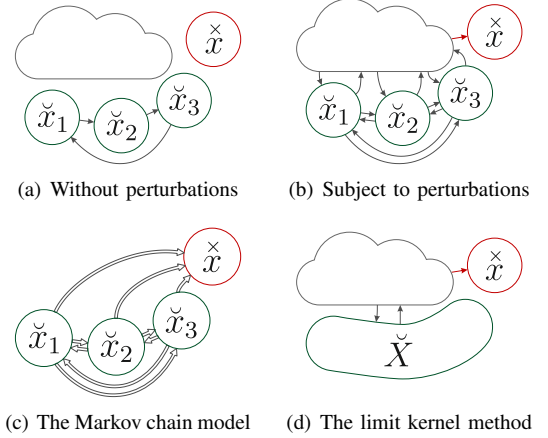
$\overset{\times}{x}$

$\breve{x}_1$ $\breve{x}_2$ $\breve{x}_3$

(a) Without perturbations

$\overset{\times}{x}$

$\breve{x}_1$ $\breve{x}_2$ $\breve{x}_3$

(b) Subject to perturbations

$\overset{\times}{x}$

$\breve{x}_1$ $\breve{x}_2$ $\breve{x}_3$

(c) The Markov chain model

$\overset{\times}{x}$

$\breve{X}$

(d) The limit kernel method